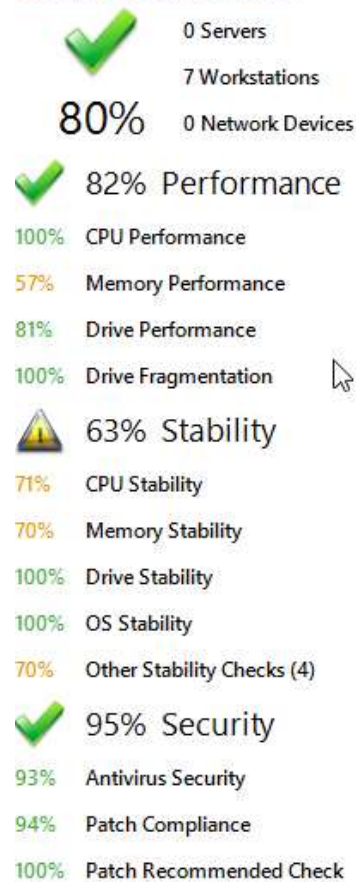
0 Servers
7 Workstations
80%
0 Network Devices

82% Performance

100% CPU Performance
57% Memory Performance
81% Drive Performance
100% Drive Fragmentation

63% Stability

71% CPU Stability
70% Memory Stability
100% Drive Stability
100% OS Stability
70% Other Stability Checks (4)

95% Security

93% Antivirus Security
94% Patch Compliance
100% Patch Recommended Check